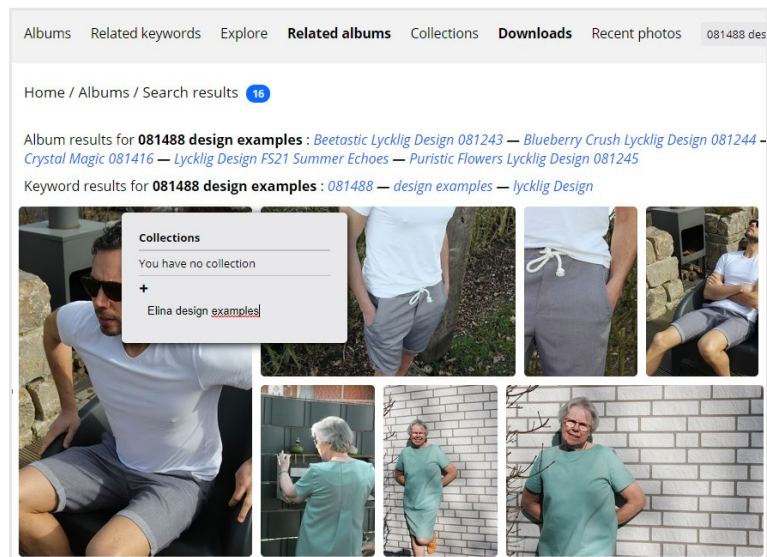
Albums Related keywords Explore **Related albums** Collections **Downloads** Recent photos 081488 des

Home / Albums / Search results 16

Album results for **081488 design examples** : Beetastic Lycklig Design 081243 — Blueberry Crush Lycklig Design 081244 — Crystal Magic 081416 — Lycklig Design FS21 Summer Echoes — Puristic Flowers Lycklig Design 081245

Keyword results for **081488 design examples** : 081488 — design examples — lycklig Design

**Collections**

You have no collection

**+**

Elina design examples